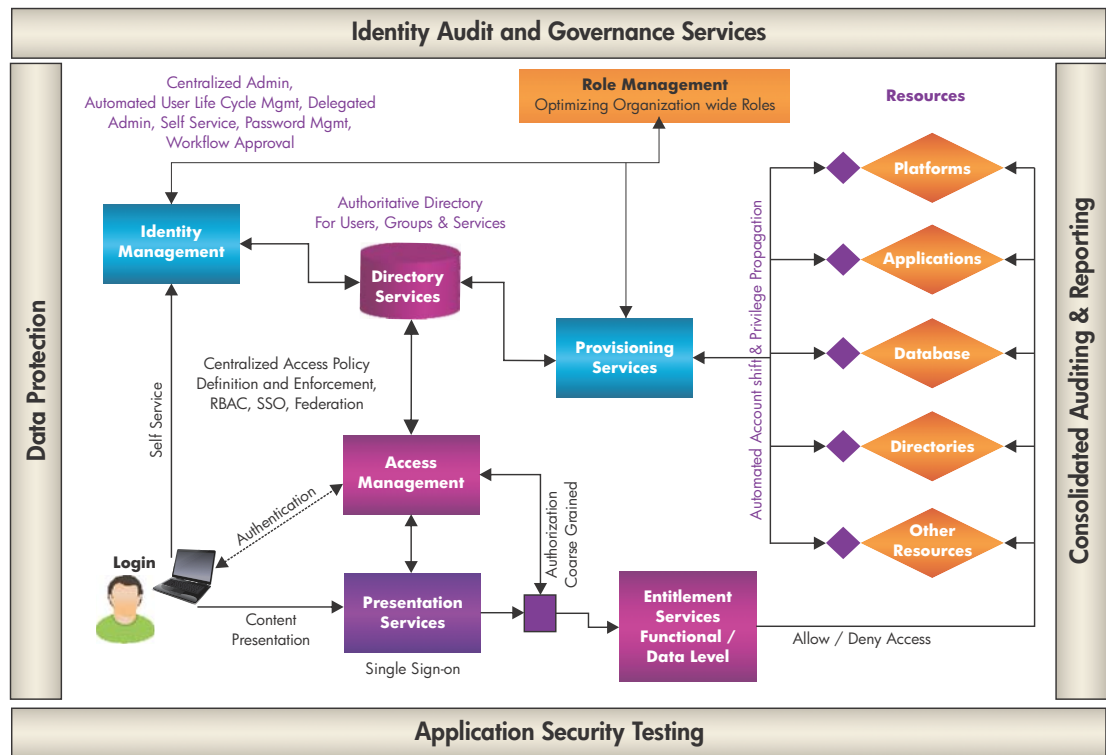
Identity Audit and Governance Services

Data Protection

Consolidated Auditing & Reporting

Centralized Admin, Automated User Life Cycle Mgmt, Delegated Admin, Self Service, Password Mgmt, Workflow Approval

Role Management
Optimizing Organization wide Roles

Resources

Identity Management

Authoritative Directory For Users, Groups & Services

Directory Services

Platforms

Applications

Database

Directories

Other Resources

Automated Account shift & Privilege Propagation

Provisioning Services

Centralized Access Policy Definition and Enforcement, RBAC, SSO, Federation

Self Service

Access Management

Authentication

Authorization Coarse Grained

Login

Content Presentation

Presentation Services

Single Sign-on

Entitlement Services Functional / Data Level

Allow / Deny Access

Application Security Testing